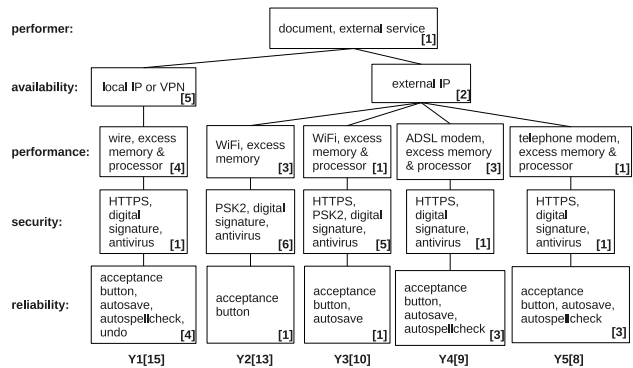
performer:

document, external service [1]

availability:

local IP or VPN [5]

external IP [2]

performance:

wire, excess memory & processor [4]

WiFi, excess memory [3]

WiFi, excess memory & processor [1]

ADSL modem, excess memory & processor [3]

telephone modem, excess memory & processor [1]

security:

HTTPS, digital signature, antivirus [1]

PSK2, digital signature, antivirus [6]

HTTPS, PSK2, digital signature, antivirus [5]

HTTPS, digital signature, antivirus [1]

HTTPS, digital signature, antivirus [1]

reliability:

acceptance button, autosave, autospellcheck, undo [4]

acceptance button [1]

acceptance button, autosave [1]

acceptance button, autosave, autospellcheck [3]

acceptance button, autosave, autospellcheck [3]

Y1[15]

Y2[13]

Y3[10]

Y4[9]

Y5[8]